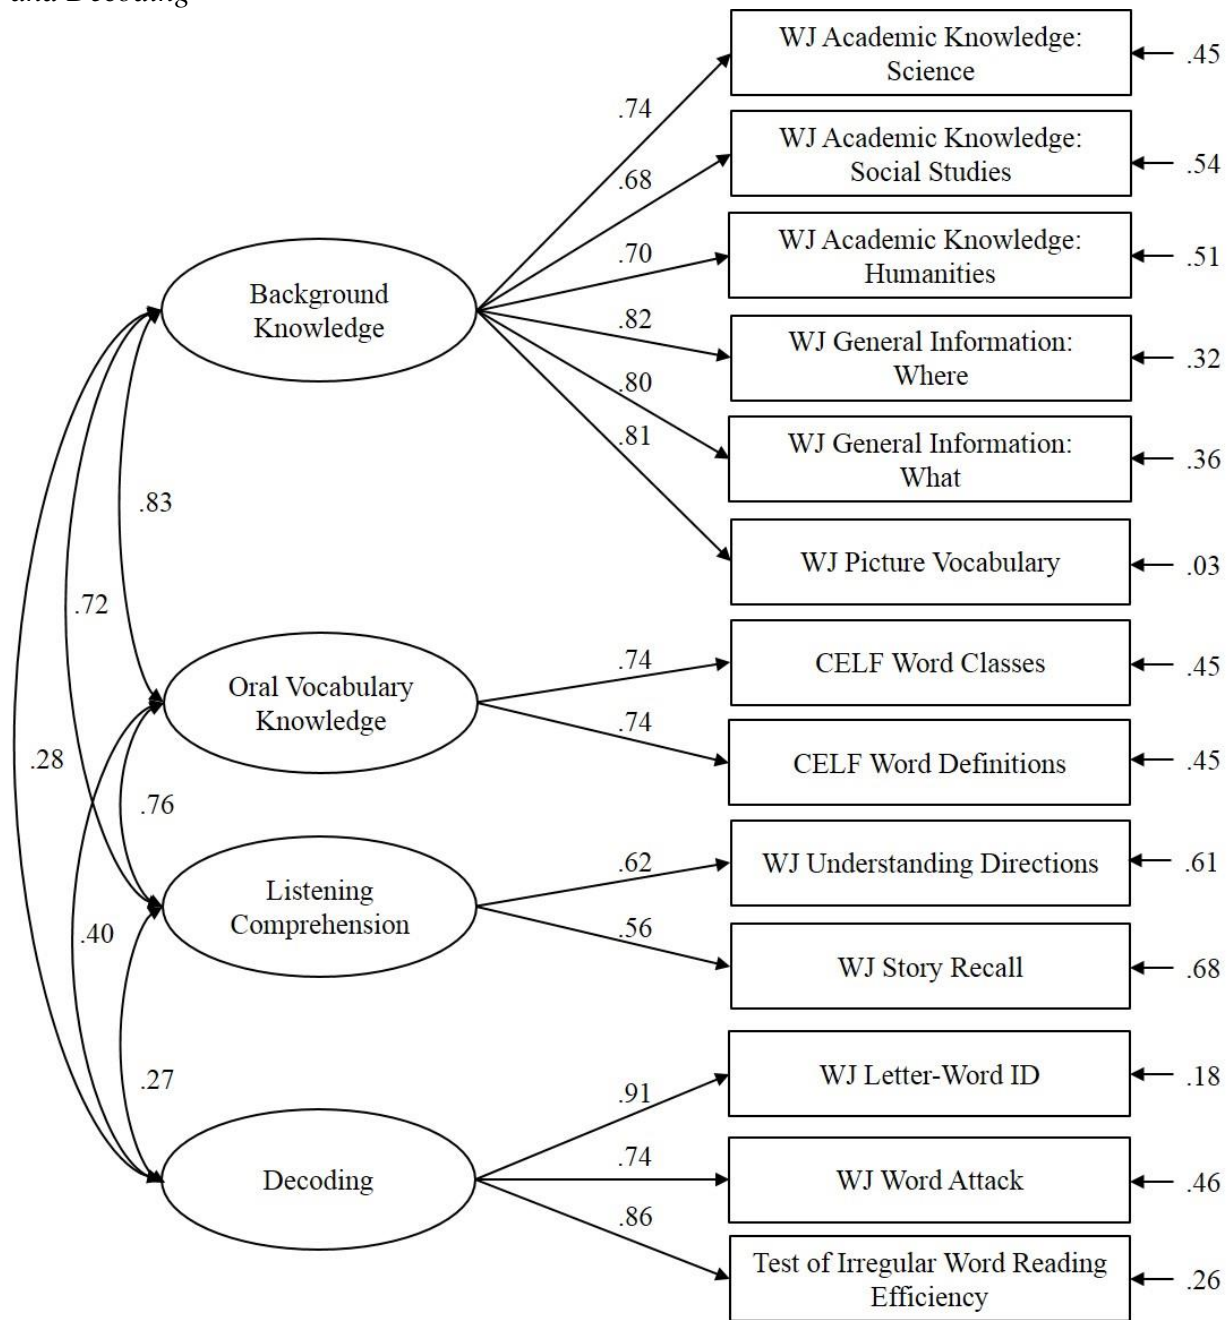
and Decoding

Background Knowledge

.74
.68
.70
.82
.80
.81

WJ Academic Knowledge: Science ← .45
WJ Academic Knowledge: Social Studies ← .54
WJ Academic Knowledge: Humanities ← .51
WJ General Information: Where ← .32
WJ General Information: What ← .36
WJ Picture Vocabulary ← .03

.83
.72
.28

Oral Vocabulary Knowledge

.74
.74

CELF Word Classes ← .45
CELF Word Definitions ← .45

.76
.40

Listening Comprehension

.62
.56

WJ Understanding Directions ← .61
WJ Story Recall ← .68

.27

Decoding

.91
.74
.86

WJ Letter-Word ID ← .18
WJ Word Attack ← .46
Test of Irregular Word Reading Efficiency ← .26